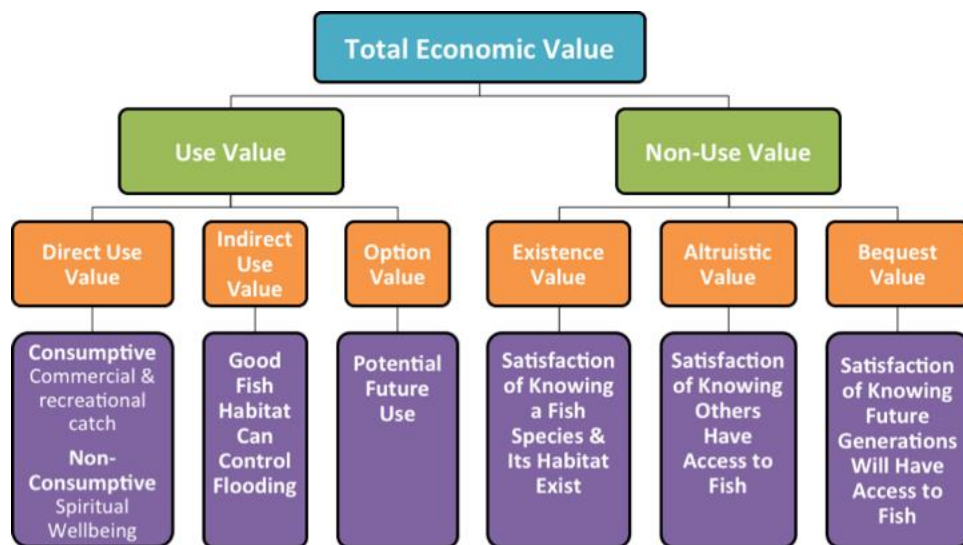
Total Economic Value

Use Value

Non-Use Value

Direct Use Value

Indirect Use Value

Option Value

Existence Value

Altruistic Value

Bequest Value

Consumptive
Commercial & recreational catch
Non-Consumptive
Spiritual Wellbeing

Good Fish Habitat Can Control Flooding

Potential Future Use

Satisfaction of Knowing a Fish Species & Its Habitat Exist

Satisfaction of Knowing Others Have Access to Fish

Satisfaction of Knowing Future Generations Will Have Access to Fish